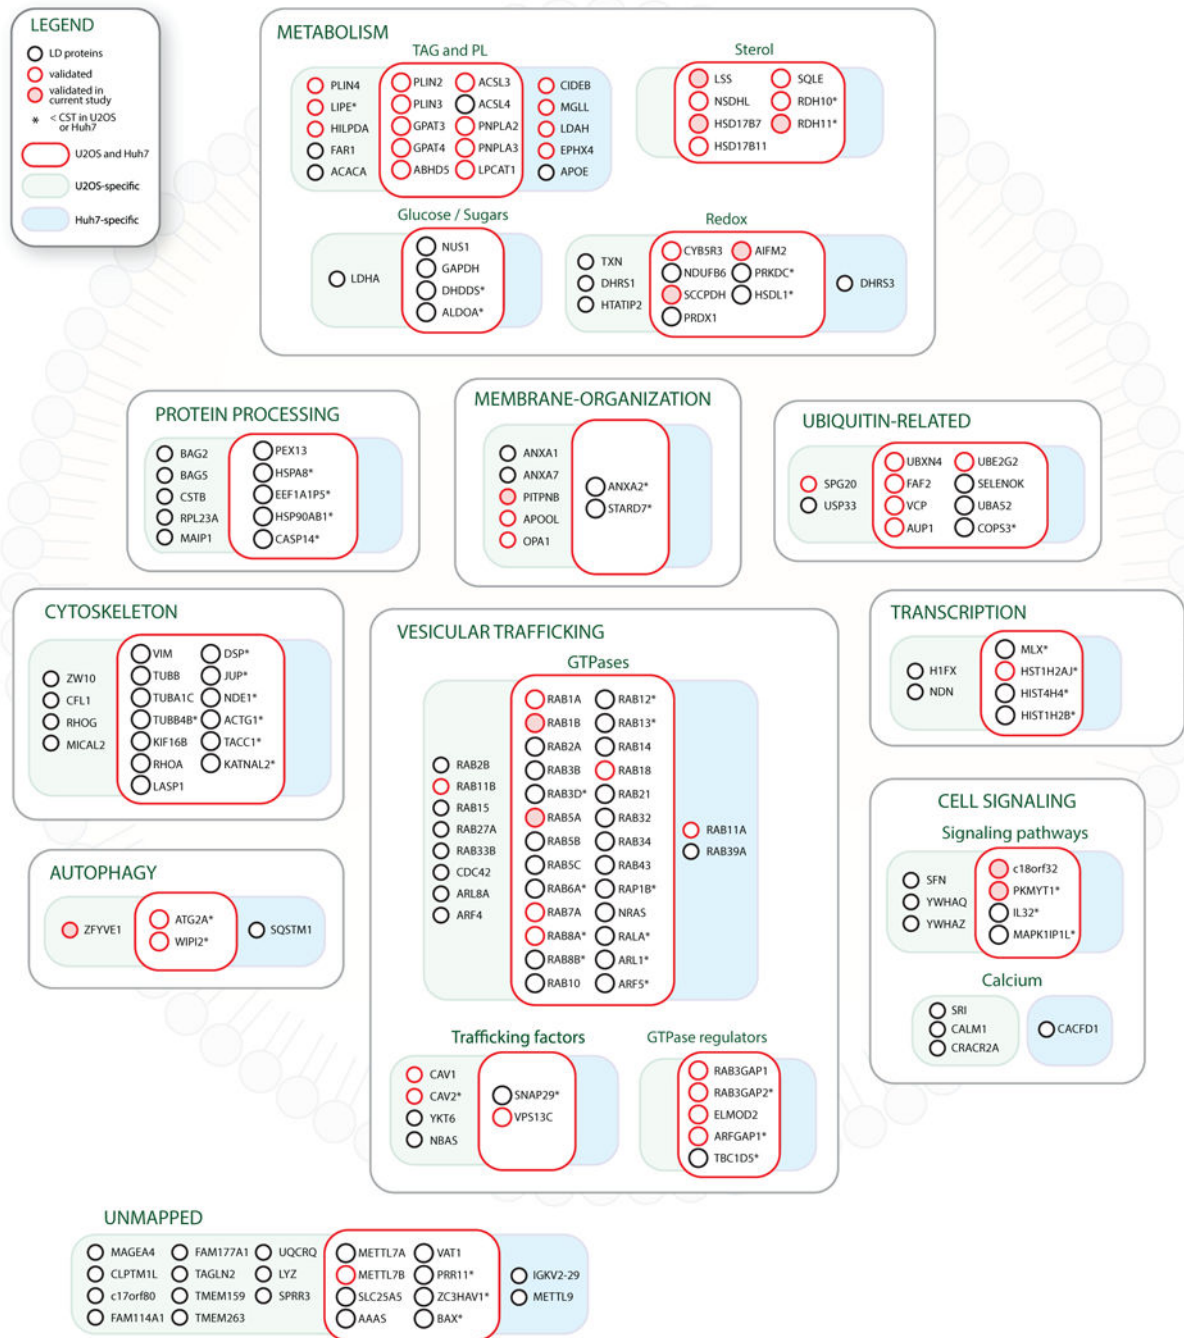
LEGEND
LD proteins
validated
validated in current study
* < CST in U2OS or Huh7
U2OS and Huh7
U2OS-specific
Huh7-specific

METABOLISM
TAG and PL
PLIN4
LIPE*
HILPDA
FAR1
ACACA
PLIN2
PLIN3
GPAT3
GPAT4
ABHD5
ACSL3
ACSL4
PNPLA2
PNPLA3
LPCAT1
CIDEB
MGLL
LDAH
EPHX4
APOE

Sterol
LSS
NSDHL
HSD17B7
HSD17B11
SQLE
RDH10*
RDH11*

Glucose / Sugars
LDHA
NUS1
GAPDH
DHDDS*
ALDOA*

Redox
TXN
DHRS1
HTATIP2
CYB5R3
NDUFB6
SCCPDH
PRDX1
AIFM2
PRKDC*
HSDL1*
DHRS3

PROTEIN PROCESSING
BAG2
BAG5
CSTB
RPL23A
MAIP1
PEX13
HSPA8*
EEF1A1P5*
HSP90AB1*
CASP14*

MEMBRANE-ORGANIZATION
ANXA1
ANXA7
PITPNB
APOOL
OPA1
ANXA2*
STARD7*

UBIQUITIN-RELATED
SPG20
USP33
UBXN4
FAF2
VCP
AUP1
UBE2G2
SELENOK
UBA52
COPS3*

CYTOSKELETON
ZW10
CFL1
RHOG
MICAL2
VIM
TUBB
TUBA1C
TUBB4B*
KIF16B
RHOA
LASP1
DSP*
JUP*
NDE1*
ACTG1*
TACC1*
KATNAL2*

VESICULAR TRAFFICKING
GTPases
RAB2B
RAB11B
RAB15
RAB27A
RAB33B
CDC42
ARL8A
ARF4
RAB1A
RAB1B
RAB2A
RAB3B
RAB3D*
RAB5A
RAB5B
RAB5C
RAB6A*
RAB7A
RAB8A*
RAB8B*
RAB10
RAB12*
RAB13*
RAB14
RAB18
RAB21
RAB32
RAB34
RAB43
RAP1B*
NRAS
RALA*
ARL1*
ARF5*
RAB11A
RAB39A

Trafficking factors
CAV1
CAV2*
YKT6
NBAS
SNAP29*
VPS13C

GTPase regulators
RAB3GAP1
RAB3GAP2*
ELMOD2
ARFGAP1*
TBC1D5*

TRANSCRIPTION
H1FX
NDN
MLX*
HIST1H2AJ*
HIST4H4*
HIST1H2B*

CELL SIGNALING
Signaling pathways
SFN
YWHAQ
YWHAZ
c18orf32
PKMYT1*
IL32*
MAPK1IP1L*

Calcium
SRI
CALM1
CRACR2A
CACFD1

AUTOPHAGY
ZFYVE1
ATG2A*
WIPI2*
SQSTM1

UNMAPPED
MAGEA4
CLPTM1L
c17orf80
FAM114A1
FAM177A1
TAGLN2
TMEM159
TMEM263
UQCRQ
LYZ
SPRR3
METTL7A
METTL7B
SLC25A5
AAAS
VAT1
PRR11*
ZC3HAV1*
BAX*
IGKV2-29
METTL9